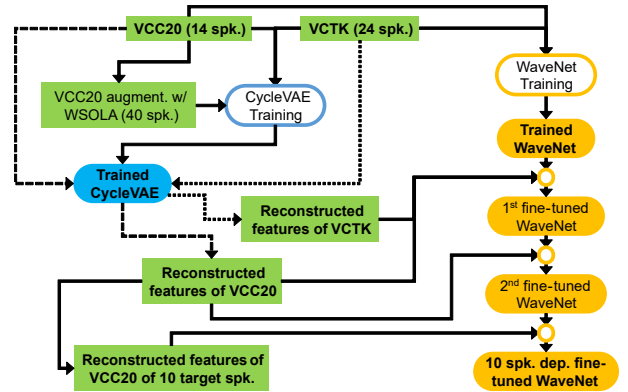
VCC20 (14 spk.)

VCTK (24 spk.)

VCC20 augment. w/ WSOLA (40 spk.)

CycleVAE Training

WaveNet Training

Trained WaveNet

Trained CycleVAE

Reconstructed features of VCTK

1st fine-tuned WaveNet

Reconstructed features of VCC20

2nd fine-tuned WaveNet

Reconstructed features of VCC20 of 10 target spk.

10 spk. dep. fine-tuned WaveNet